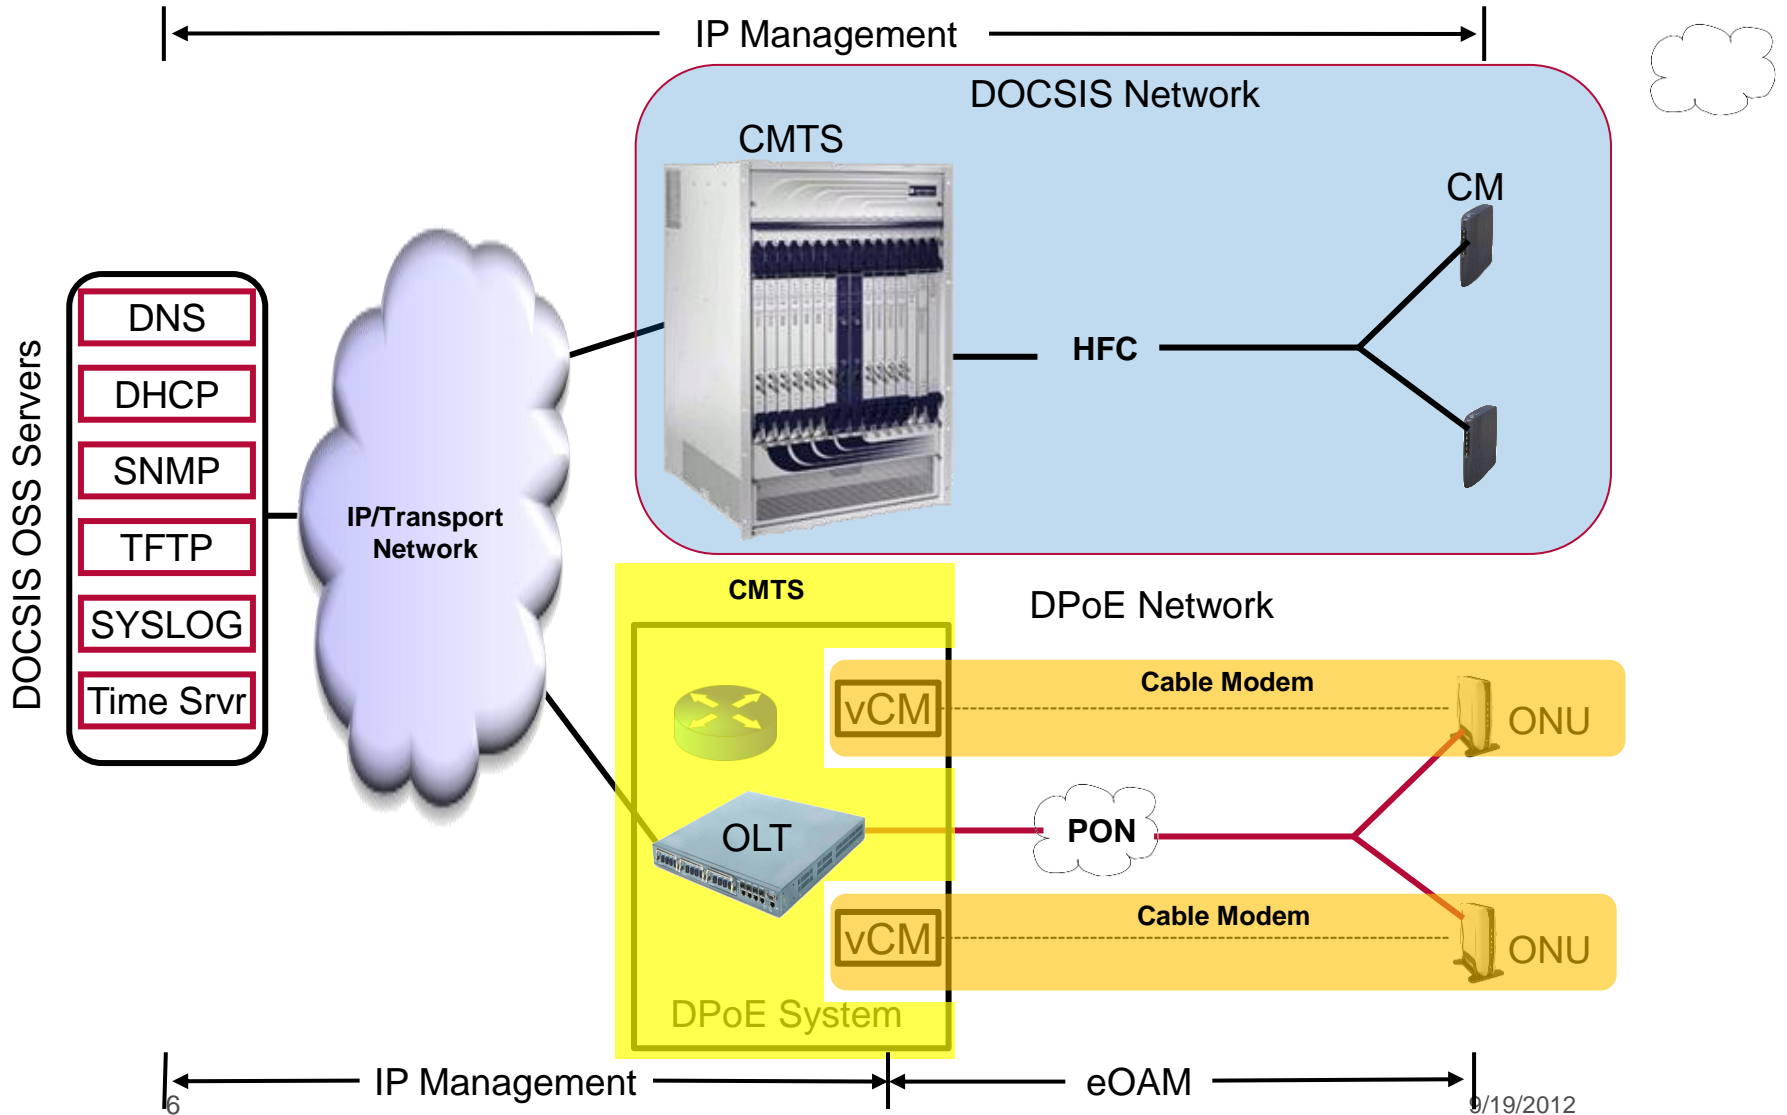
IP Management

DOCSIS Network

CMTS

CM

HFC

DOCSIS OSS Servers

DNS
DHCP
SNMP
TFTP
SYSLOG
Time Srvr

IP/Transport Network

CMTS

DPoE Network

Cable Modem

vCM

ONU

OLT

PON

Cable Modem

vCM

ONU

DPoE System

IP Management

eOAM

6

9/19/2012